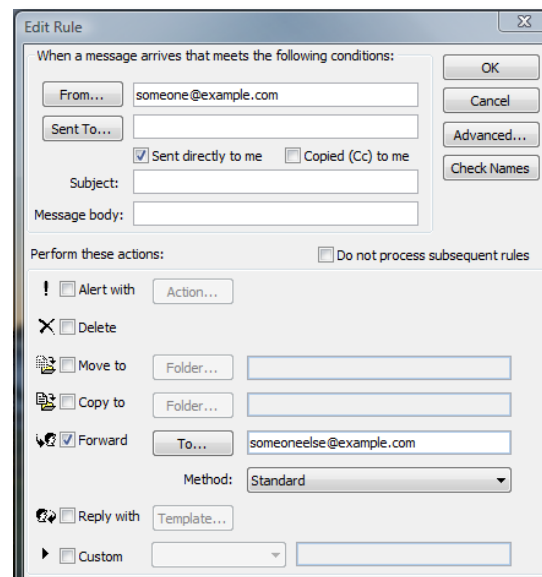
Edit Rule

When a message arrives that meets the following conditions:

From... someone@example.com

Sent To...

Sent directly to me

Copied (Cc) to me

Subject:

Message body:

OK

Cancel

Advanced...

Check Names

Perform these actions:

Do not process subsequent rules

! Alert with Action...

Delete

Move to Folder...

Copy to Folder...

Forward To... someoneelse@example.com

Method: Standard

Reply with Template...

Custom